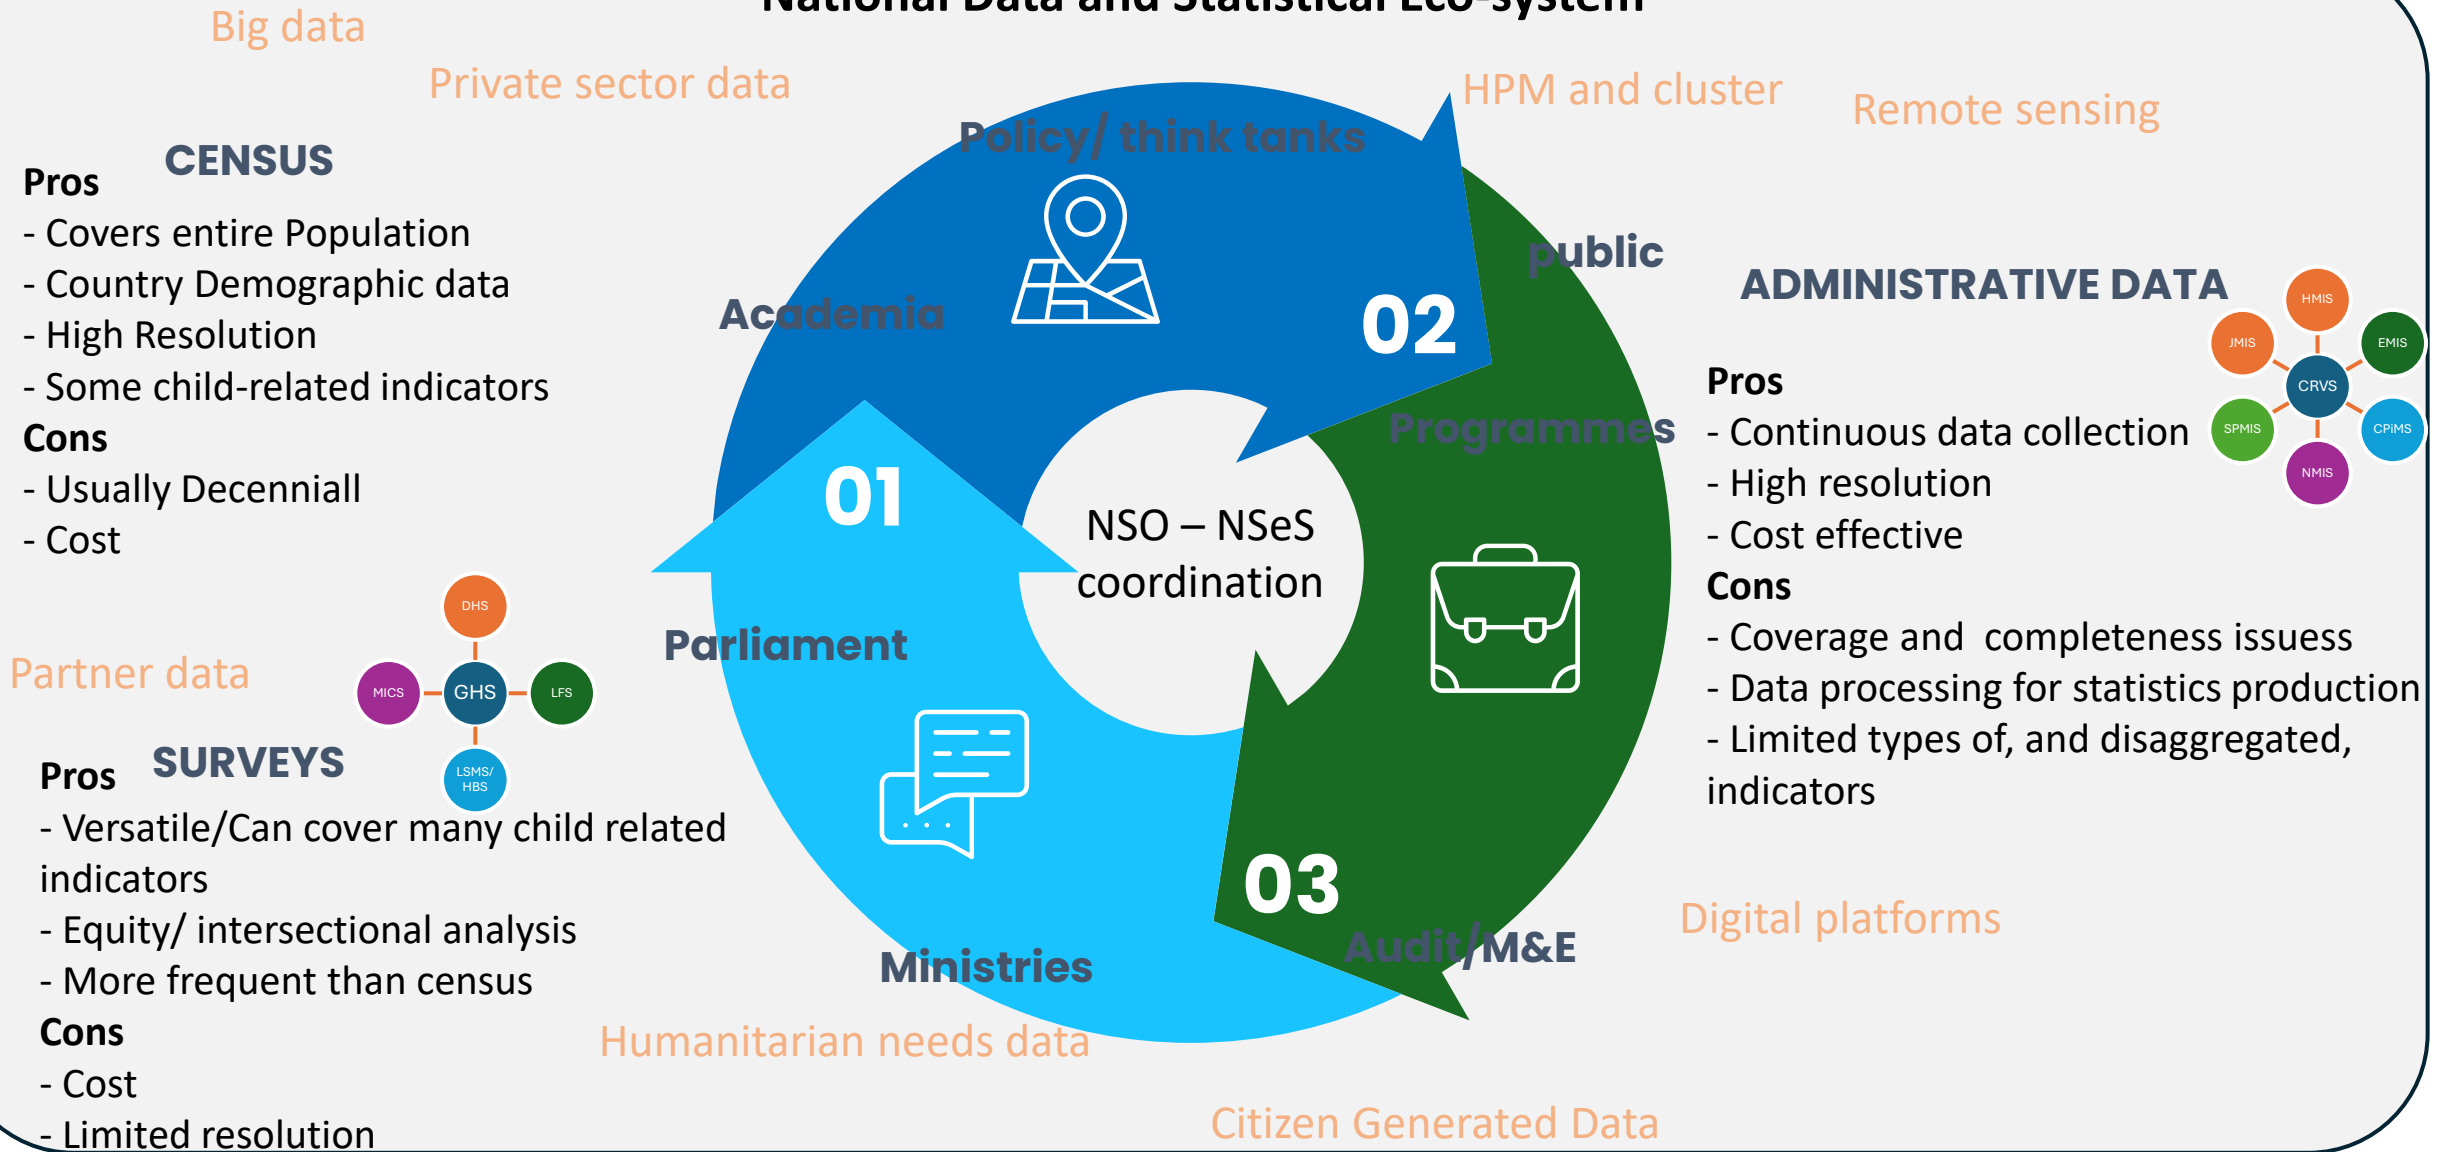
National Data and Statistical Eco-system

Big data

Private sector data

HPM and cluster

Remote sensing

CENSUS

Pros
- Covers entire Population
- Country Demographic data
- High Resolution
- Some child-related indicators
Cons
- Usually Decenniall
- Cost

Policy/ think tanks

Academia

public

02

Programmes

01

NSO – NSeS coordination

Parliament

03

Audit/M&E

Ministries

ADMINISTRATIVE DATA

HMIS
JMIS
EMIS
CRVS
SPMIS
CPiMS
NMIS

Pros
- Continuous data collection
- High resolution
- Cost effective
Cons
- Coverage and completeness issuess
- Data processing for statistics production
- Limited types of, and disaggregated, indicators

Partner data

DHS
MICS
GHS
LFS
LSMS/ HBS

SURVEYS

Pros
- Versatile/Can cover many child related indicators
- Equity/ intersectional analysis
- More frequent than census
Cons
- Cost
- Limited resolution

Humanitarian needs data

Digital platforms

Citizen Generated Data